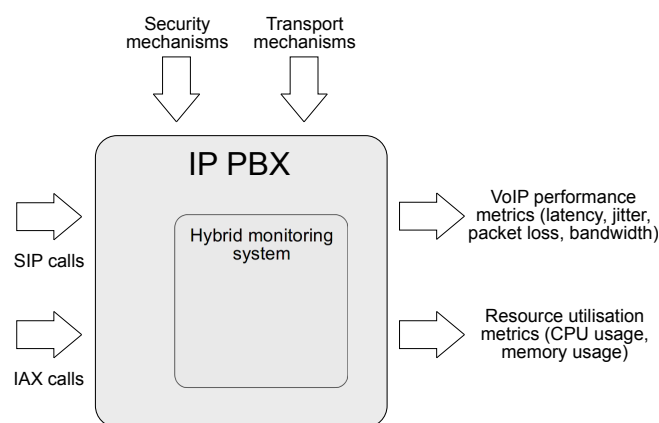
Security mechanisms

Transport mechanisms

IP PBX

Hybrid monitoring system

SIP calls

IAX calls

VoIP performance metrics (latency, jitter, packet loss, bandwidth)

Resource utilisation metrics (CPU usage, memory usage)